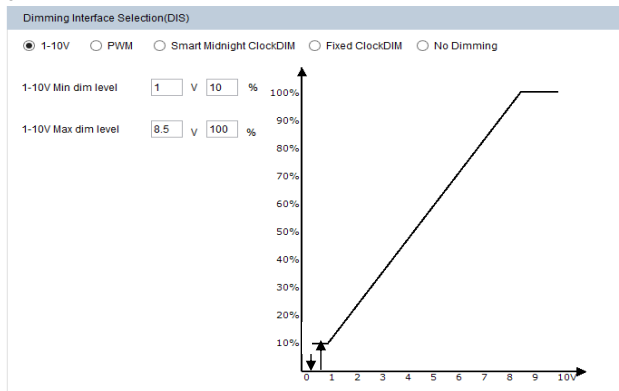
Dimming Interface Selection(DIS)

1-10V PWM Smart Midnight ClockDIM Fixed ClockDIM No Dimming

1-10V Min dim level 1 V 10 %

1-10V Max dim level 8.5 V 100 %

100%
90%
80%
70%
60%
50%
40%
30%
20%
10%
0 1 2 3 4 5 6 7 8 9 10V